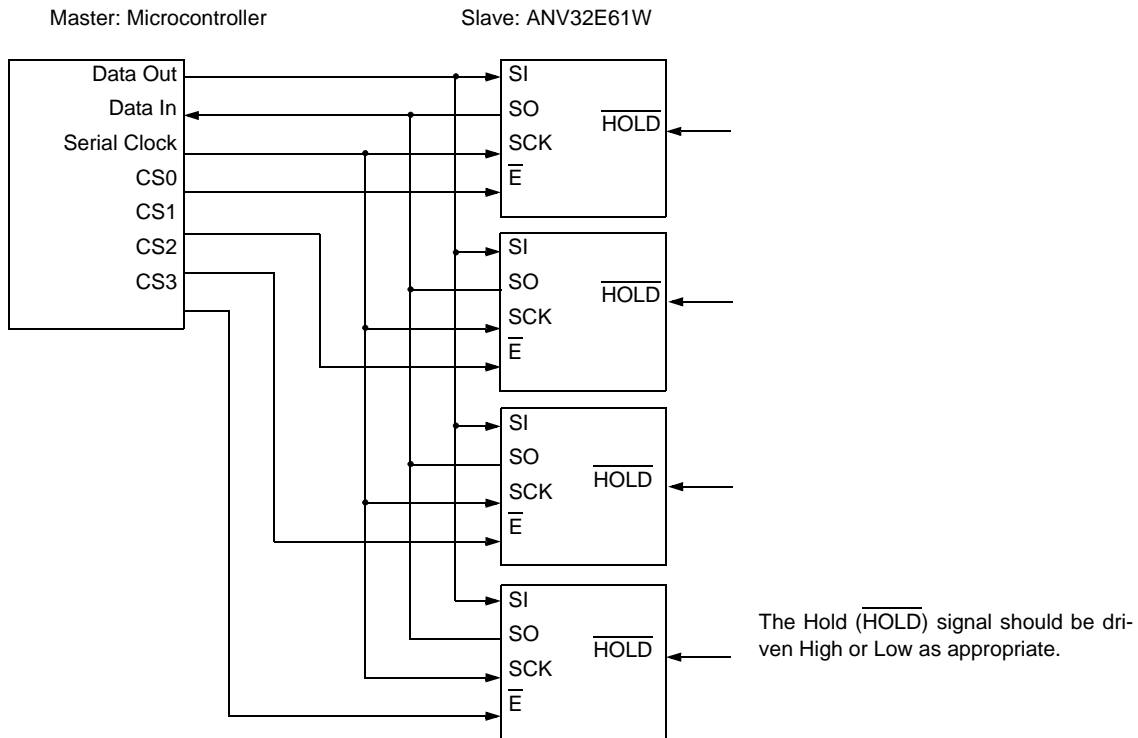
Master: Microcontroller

Slave: ANV32E61W

Data Out
Data In
Serial Clock
CS0
CS1
CS2
CS3

SI
SO
SCK
$\overline{E}$
$\overline{HOLD}$

SI
SO
SCK
$\overline{E}$
$\overline{HOLD}$

SI
SO
SCK
$\overline{E}$
$\overline{HOLD}$

SI
SO
SCK
$\overline{E}$
$\overline{HOLD}$

The Hold ($\overline{HOLD}$) signal should be driven High or Low as appropriate.